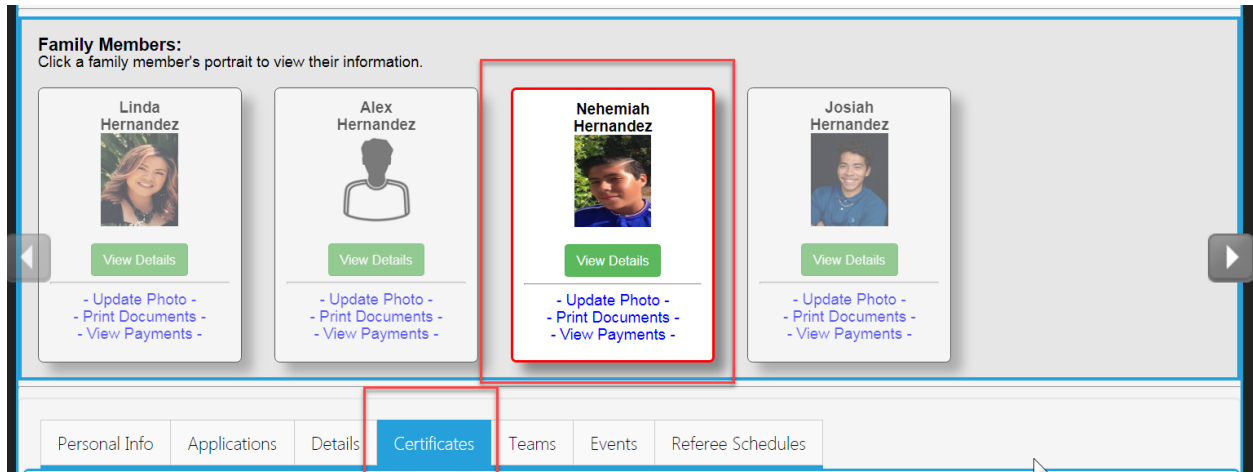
Family Members:
Click a family member's portrait to view their information.

Linda Hernandez
View Details
- Update Photo -
- Print Documents -
- View Payments -

Alex Hernandez
View Details
- Update Photo -
- Print Documents -
- View Payments -

Nehemiah Hernandez
View Details
- Update Photo -
- Print Documents -
- View Payments -

Josiah Hernandez
View Details
- Update Photo -
- Print Documents -
- View Payments -

Personal Info | Applications | Details | Certificates | Teams | Events | Referee Schedules